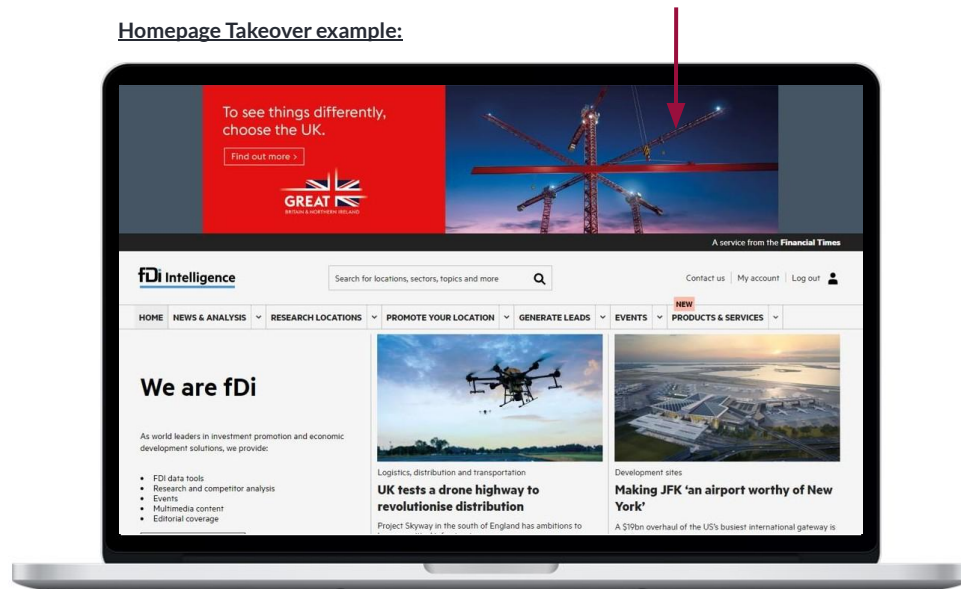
Homepage Takeover example:

To see things differently, choose the UK.

Find out more >

GREAT
BRITAIN & NORTHERN IRELAND

A service from the Financial Times

fDi Intelligence

Search for locations, sectors, topics and more

Contact us | My account | Log out

HOME NEWS & ANALYSIS RESEARCH LOCATIONS PROMOTE YOUR LOCATION GENERATE LEADS EVENTS NEW PRODUCTS & SERVICES

We are fDi

As world leaders in investment promotion and economic development solutions, we provide:

- FDI data tools
- Research and competitor analysis
- Events
- Multimedia content
- Editorial coverage

Logistics, distribution and transportation

UK tests a drone highway to revolutionise distribution

Project Skyway in the south of England has ambitions to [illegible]

Development sites

Making JFK 'an airport worthy of New York'

A $19bn overhaul of the US's busiest international gateway is